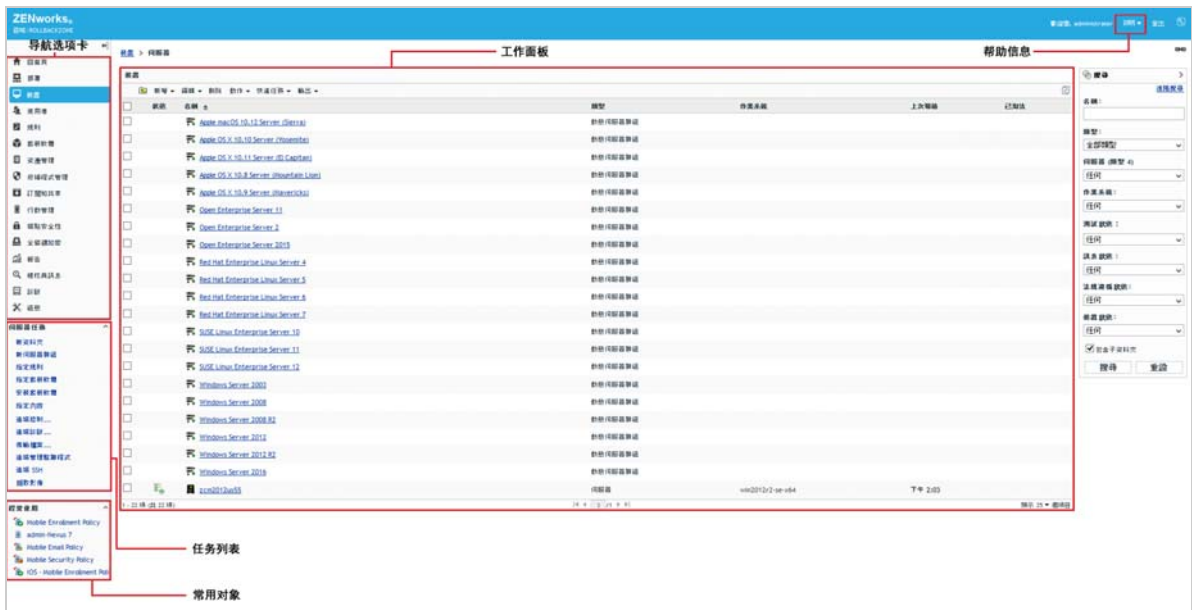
ZENworks

导航选项卡

工作面板

帮助信息

Apple macOS 10.12 Server (Sierra)
Apple OS X 10.10 Server (Yosemite)
Apple OS X 10.11 Server (El Capitan)
Apple OS X 10.8 Server (Mountain Lion)
Apple OS X 10.9 Server (Mavericks)
Open Enterprise Server 11
Open Enterprise Server 2
Open Enterprise Server 2015
Red Hat Enterprise Linux Server 4
Red Hat Enterprise Linux Server 5
Red Hat Enterprise Linux Server 6
Red Hat Enterprise Linux Server 7
SUSE Linux Enterprise Server 10
SUSE Linux Enterprise Server 11
SUSE Linux Enterprise Server 12
Windows Server 2003
Windows Server 2008
Windows Server 2008 R2
Windows Server 2012
Windows Server 2012 R2
Windows Server 2016
zcm2012us55
win2012r2-se-x64

Mobile Enrollment Policy
admin-Nexus 7
Mobile Email Policy
Mobile Security Policy
iOS - Mobile Enrollment Poli

任务列表

常用对象